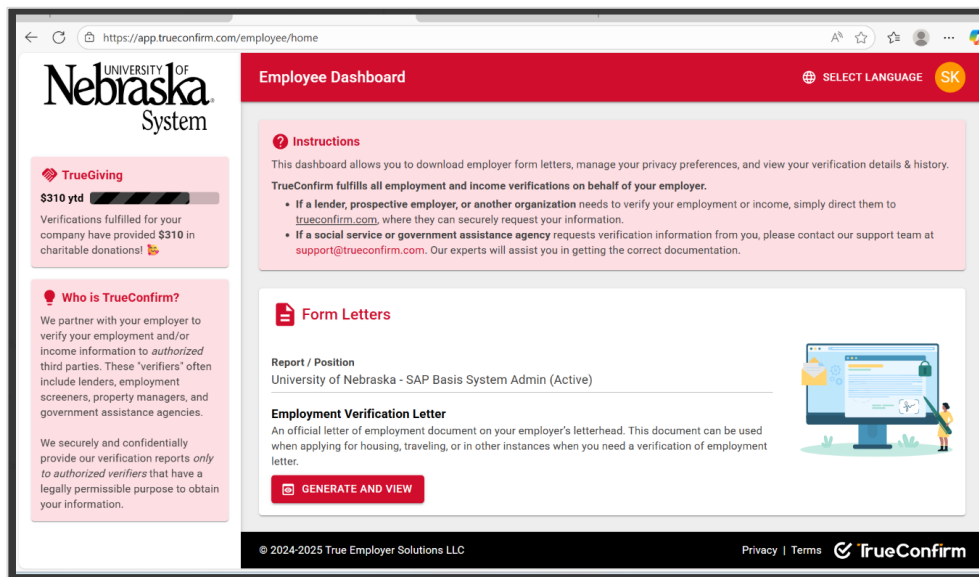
https://app.trueconfirm.com/employee/home

UNIVERSITY OF Nebraska System

TrueGiving

$310 ytd

Verifications fulfilled for your company have provided $310 in charitable donations! 🎉

Who is TrueConfirm?

We partner with your employer to verify your employment and/or income information to *authorized* third parties. These "verifiers" often include lenders, employment screeners, property managers, and government assistance agencies.

We securely and confidentially provide our verification reports *only to authorized verifiers* that have a legally permissible purpose to obtain your information.

Employee Dashboard

SELECT LANGUAGE

SK

Instructions

This dashboard allows you to download employer form letters, manage your privacy preferences, and view your verification details & history.

**TrueConfirm fulfills all employment and income verifications on behalf of your employer.**

- **If a lender, prospective employer, or another organization** needs to verify your employment or income, simply direct them to trueconfirm.com, where they can securely request your information.
- **If a social service or government assistance agency** requests verification information from you, please contact our support team at support@trueconfirm.com. Our experts will assist you in getting the correct documentation.

Form Letters

Report / Position

University of Nebraska - SAP Basis System Admin (Active)

**Employment Verification Letter**

An official letter of employment document on your employer's letterhead. This document can be used when applying for housing, traveling, or in other instances when you need a verification of employment letter.

GENERATE AND VIEW

© 2024-2025 True Employer Solutions LLC

Privacy | Terms

TrueConfirm